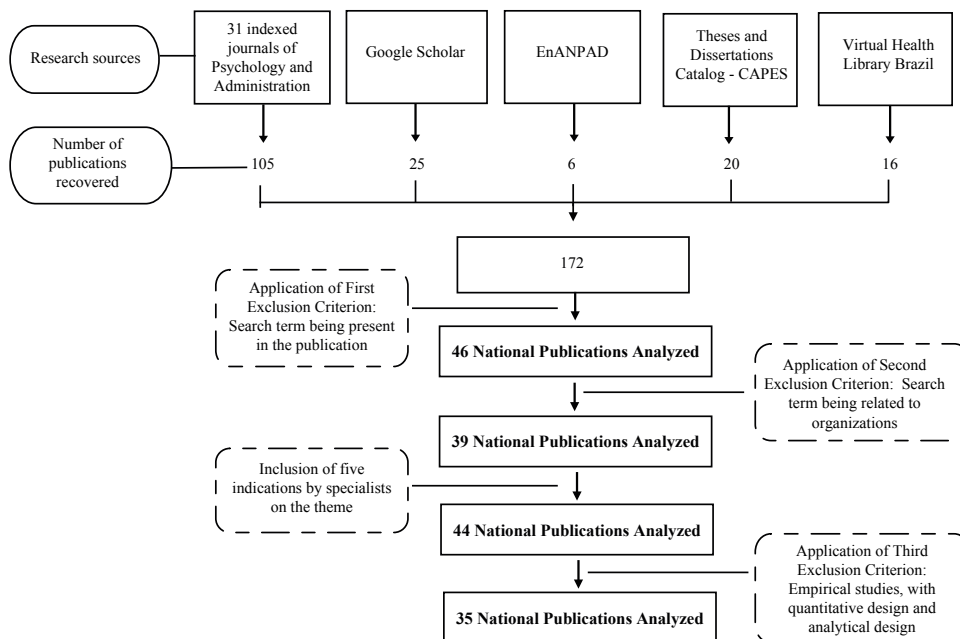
Research sources

31 indexed journals of Psychology and Administration

Google Scholar

EnANPAD

Theses and Dissertations Catalog - CAPES

Virtual Health Library Brazil

Number of publications recovered

105

25

6

20

16

172

Application of First Exclusion Criterion: Search term being present in the publication

46 National Publications Analyzed

Application of Second Exclusion Criterion: Search term being related to organizations

39 National Publications Analyzed

Inclusion of five indications by specialists on the theme

44 National Publications Analyzed

Application of Third Exclusion Criterion: Empirical studies, with quantitative design and analytical design

35 National Publications Analyzed